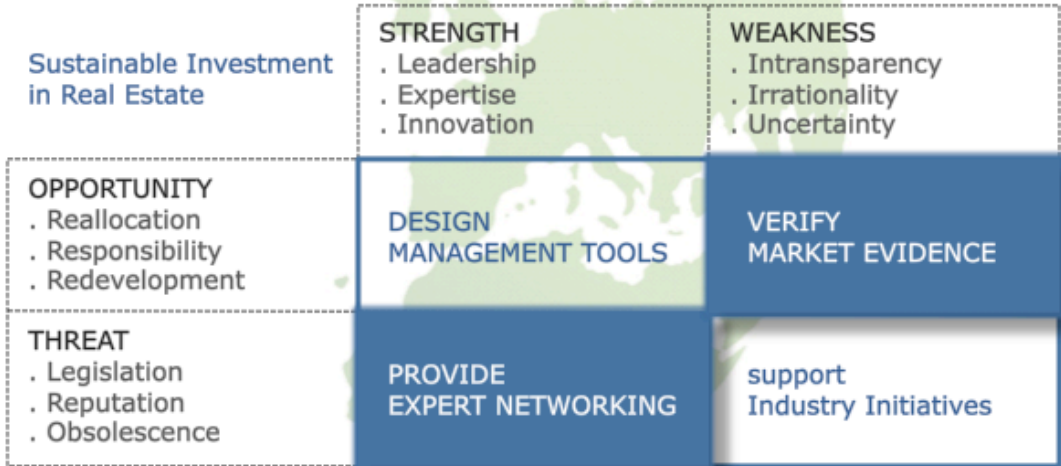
Sustainable Investment in Real Estate

STRENGTH
. Leadership
. Expertise
. Innovation

WEAKNESS
. Intransparency
. Irrationality
. Uncertainty

OPPORTUNITY
. Reallocation
. Responsibility
. Redevelopment

DESIGN
MANAGEMENT TOOLS

VERIFY
MARKET EVIDENCE

THREAT
. Legislation
. Reputation
. Obsolescence

PROVIDE
EXPERT NETWORKING

support
Industry Initiatives